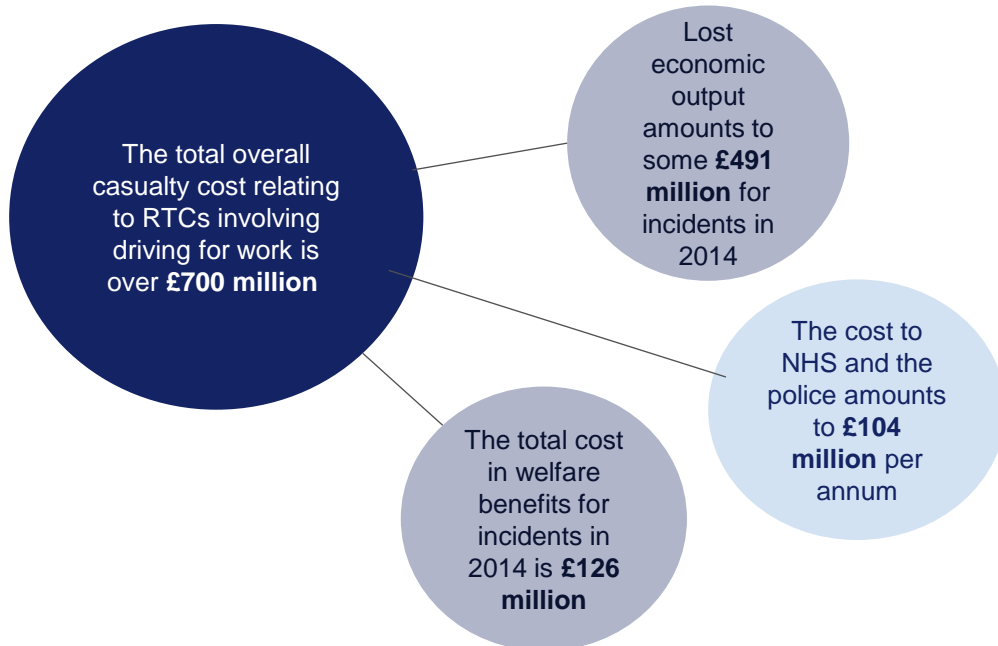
The total overall casualty cost relating to RTCs involving driving for work is over **£700 million**

Lost economic output amounts to some **£491 million** for incidents in 2014

The cost to NHS and the police amounts to **£104 million** per annum

The total cost in welfare benefits for incidents in 2014 is **£126 million**